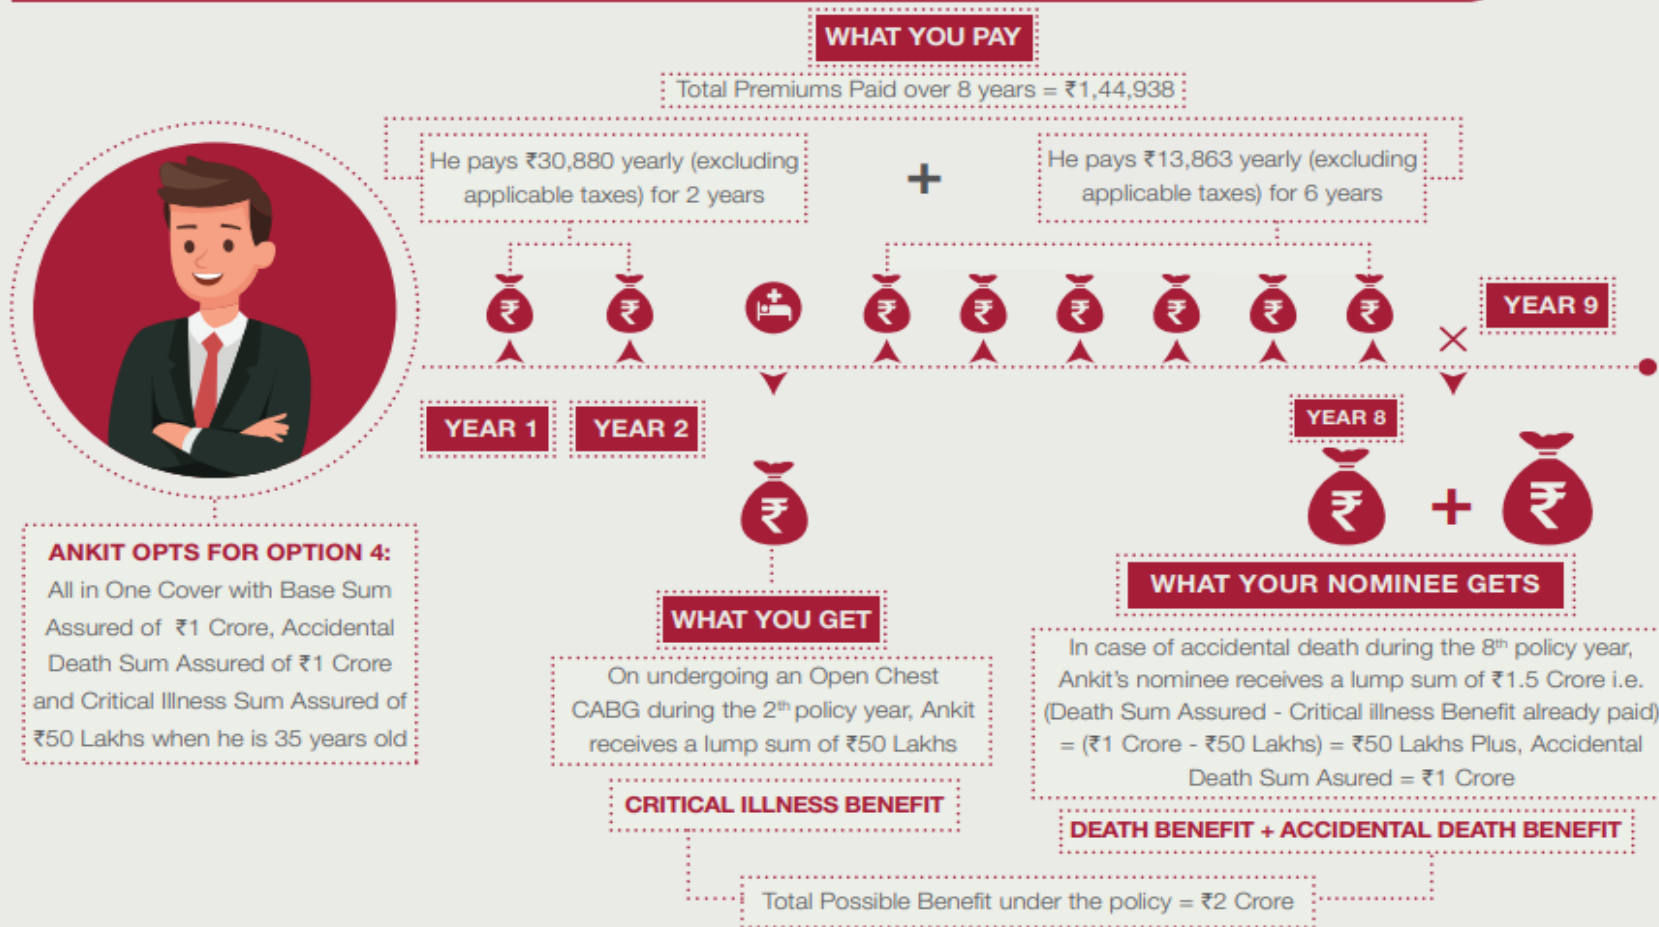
WHAT YOU PAY

Total Premiums Paid over 8 years = ₹1,44,938

He pays ₹30,880 yearly (excluding applicable taxes) for 2 years

+

He pays ₹13,863 yearly (excluding applicable taxes) for 6 years

₹ ₹ ₹ ₹ ₹ ₹ ₹ ₹

YEAR 9

YEAR 1

YEAR 2

YEAR 8

₹

₹ + ₹

ANKIT OPTS FOR OPTION 4:
All in One Cover with Base Sum Assured of ₹1 Crore, Accidental Death Sum Assured of ₹1 Crore and Critical Illness Sum Assured of ₹50 Lakhs when he is 35 years old

WHAT YOU GET

On undergoing an Open Chest CABG during the 2$^{th}$ policy year, Ankit receives a lump sum of ₹50 Lakhs

CRITICAL ILLNESS BENEFIT

WHAT YOUR NOMINEE GETS

In case of accidental death during the 8$^{th}$ policy year, Ankit's nominee receives a lump sum of ₹1.5 Crore i.e. (Death Sum Assured - Critical illness Benefit already paid) = (₹1 Crore - ₹50 Lakhs) = ₹50 Lakhs Plus, Accidental Death Sum Asured = ₹1 Crore

DEATH BENEFIT + ACCIDENTAL DEATH BENEFIT

Total Possible Benefit under the policy = ₹2 Crore